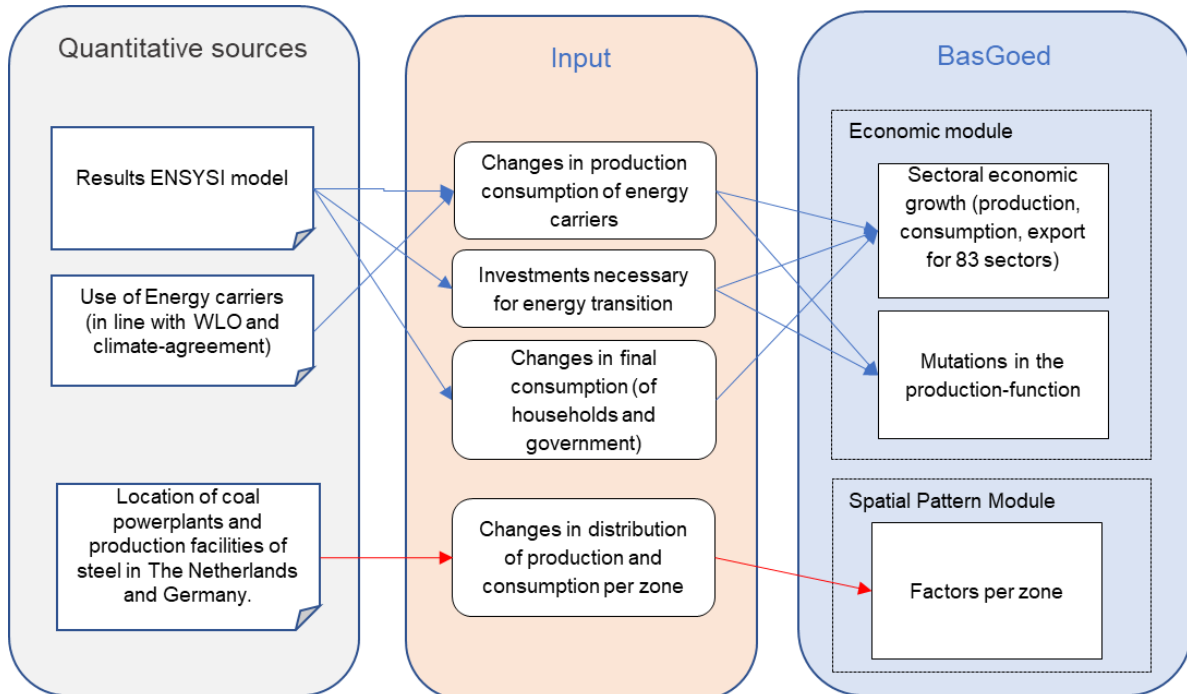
Quantitative sources

Results ENSYSI model

Use of Energy carriers (in line with WLO and climate-agreement)

Location of coal powerplants and production facilities of steel in The Netherlands and Germany.

Input

Changes in production consumption of energy carriers

Investments necessary for energy transition

Changes in final consumption (of households and government)

Changes in distribution of production and consumption per zone

BasGoed

Economic module

Sectoral economic growth (production, consumption, export for 83 sectors)

Mutations in the production-function

Spatial Pattern Module

Factors per zone